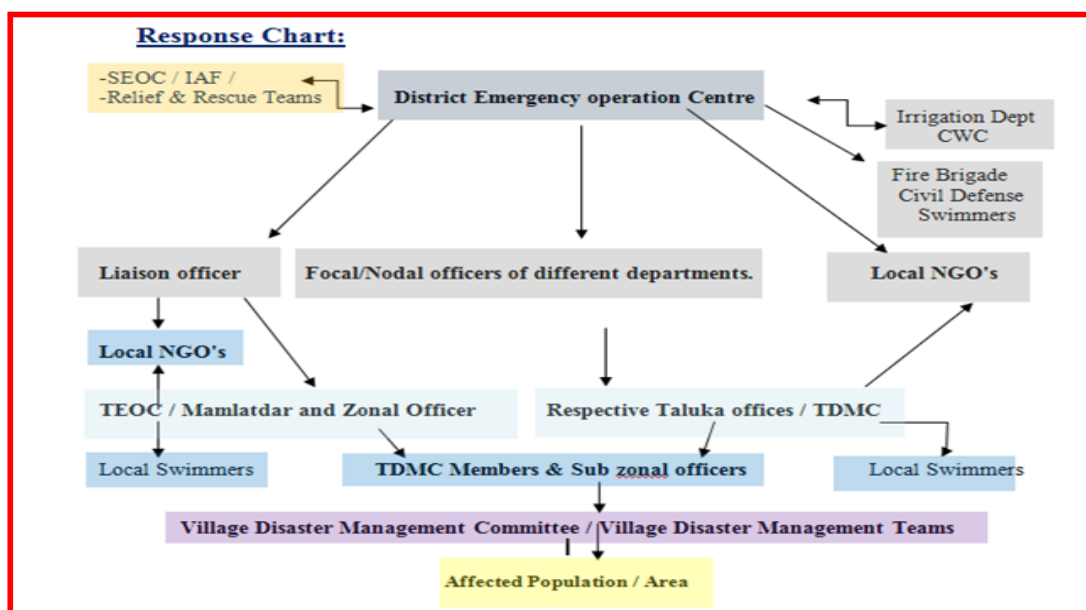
Response Chart:

-SEOC / IAF /
-Relief & Rescue Teams

District Emergency operation Centre

Irrigation Dept
CWC

Fire Brigade
Civil Defense
Swimmers

Liaison officer

Focal/Nodal officers of different departments.

Local NGO's

Local NGO's

TEOC / Mamlatdar and Zonal Officer

Respective Taluka offices / TDMC

Local Swimmers

TDMC Members & Sub zonal officers

Local Swimmers

Village Disaster Management Committee / Village Disaster Management Teams

Affected Population / Area